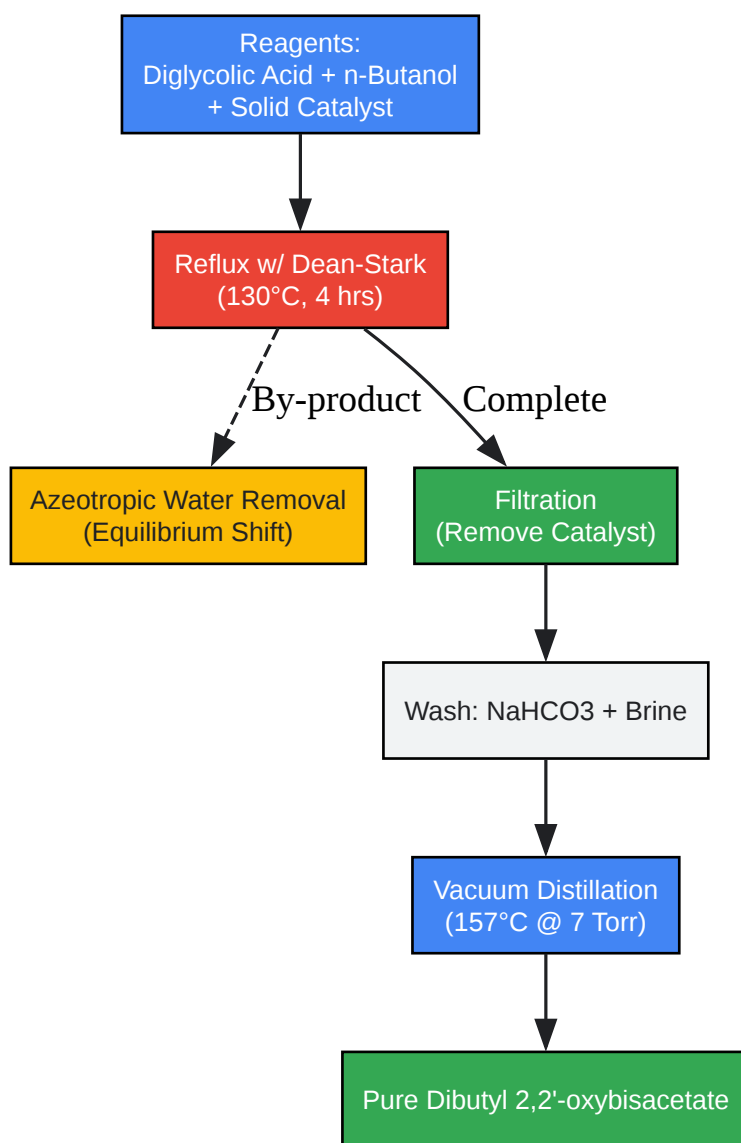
Reagents:
Diglycolic Acid + n-Butanol
+ Solid Catalyst

Reflux w/ Dean-Stark
(130°C, 4 hrs)

By-product

Complete

Azeotropic Water Removal
(Equilibrium Shift)

Filtration
(Remove Catalyst)

Wash: NaHCO3 + Brine

Vacuum Distillation
(157°C @ 7 Torr)

Pure Dibutyl 2,2'-oxybisacetate